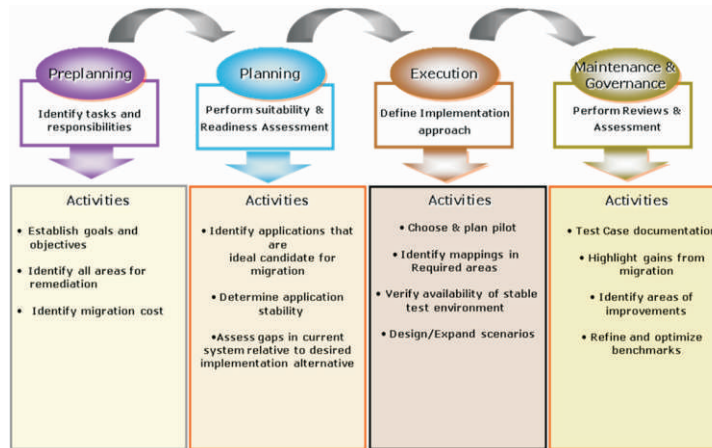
Preplanning

Identify tasks and responsibilities

Planning

Perform suitability & Readiness Assessment

Execution

Define Implementation approach

Maintenance & Governance

Perform Reviews & Assessment

Activities

• Establish goals and objectives

• Identify all areas for remediation

• Identify migration cost

Activities

• Identify applications that are ideal candidate for migration

• Determine application stability

•Assess gaps in current system relative to desired implementation alternative

Activities

• Choose & plan pilot

• Identify mappings in Required areas

• Verify availability of stable test environment

• Design/Expand scenarios

Activities

• Test Case documentation

• Highlight gains from migration

• Identify areas of improvements

• Refine and optimize benchmarks